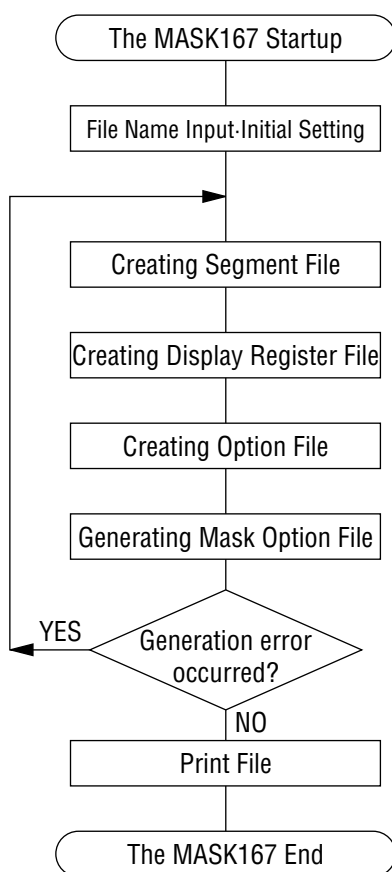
The MASK167 Startup

File Name Input·Initial Setting

Creating Segment File

Creating Display Register File

Creating Option File

Generating Mask Option File

YES

Generation error occurred?

NO

Print File

The MASK167 End